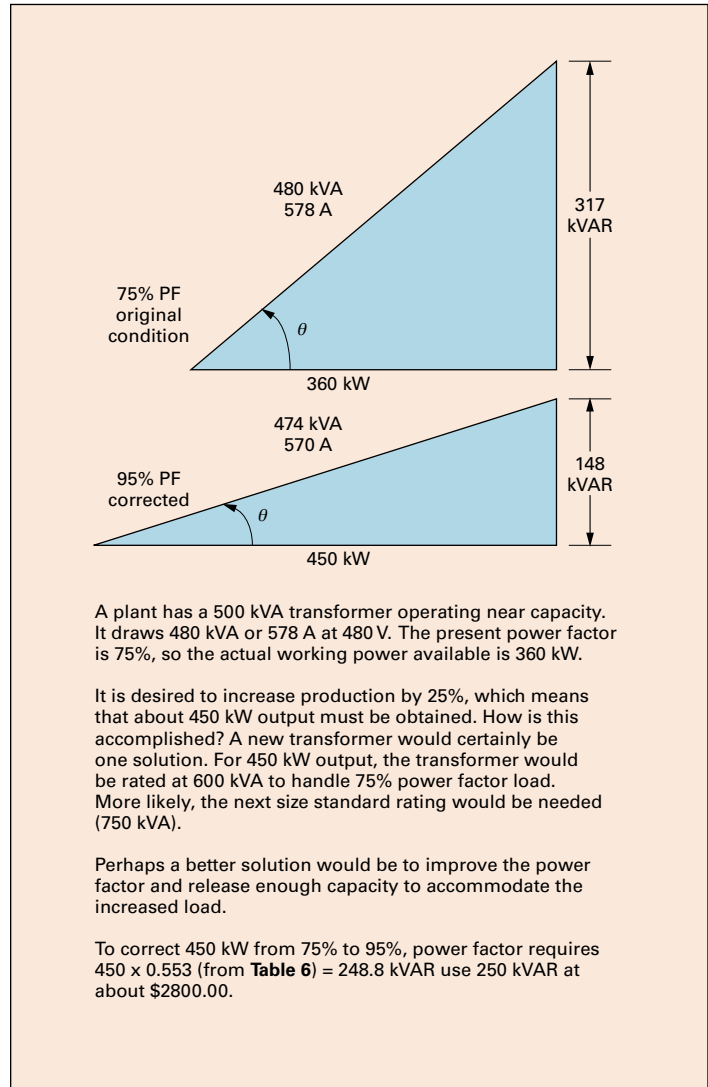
480 kVA
578 A

317
kVAR

75% PF
original
condition

$\theta$

360 kW

474 kVA
570 A

148
kVAR

95% PF
corrected

$\theta$

450 kW

A plant has a 500 kVA transformer operating near capacity. It draws 480 kVA or 578 A at 480 V. The present power factor is 75%, so the actual working power available is 360 kW.

It is desired to increase production by 25%, which means that about 450 kW output must be obtained. How is this accomplished? A new transformer would certainly be one solution. For 450 kW output, the transformer would be rated at 600 kVA to handle 75% power factor load. More likely, the next size standard rating would be needed (750 kVA).

Perhaps a better solution would be to improve the power factor and release enough capacity to accommodate the increased load.

To correct 450 kW from 75% to 95%, power factor requires 450 x 0.553 (from **Table 6**) = 248.8 kVAR use 250 kVAR at about $2800.00.